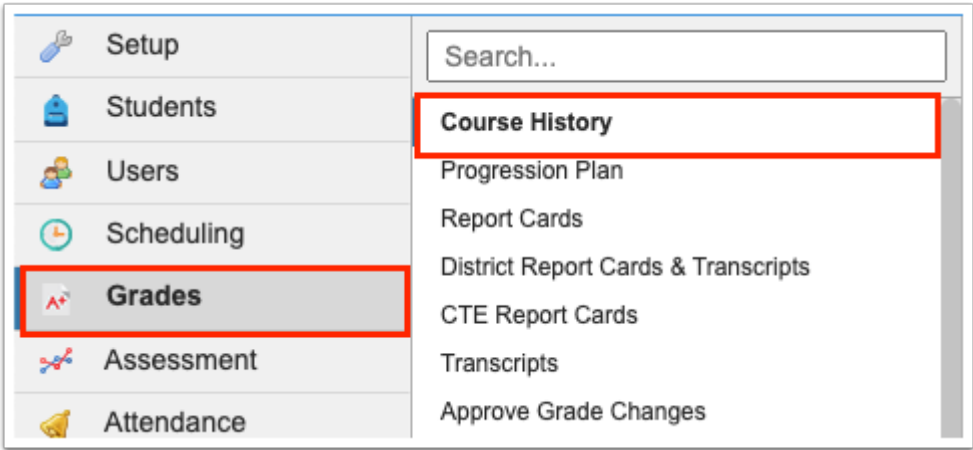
Setup
Students
Users
Scheduling
Grades
Assessment
Attendance

Search...
Course History
Progression Plan
Report Cards
District Report Cards & Transcripts
CTE Report Cards
Transcripts
Approve Grade Changes